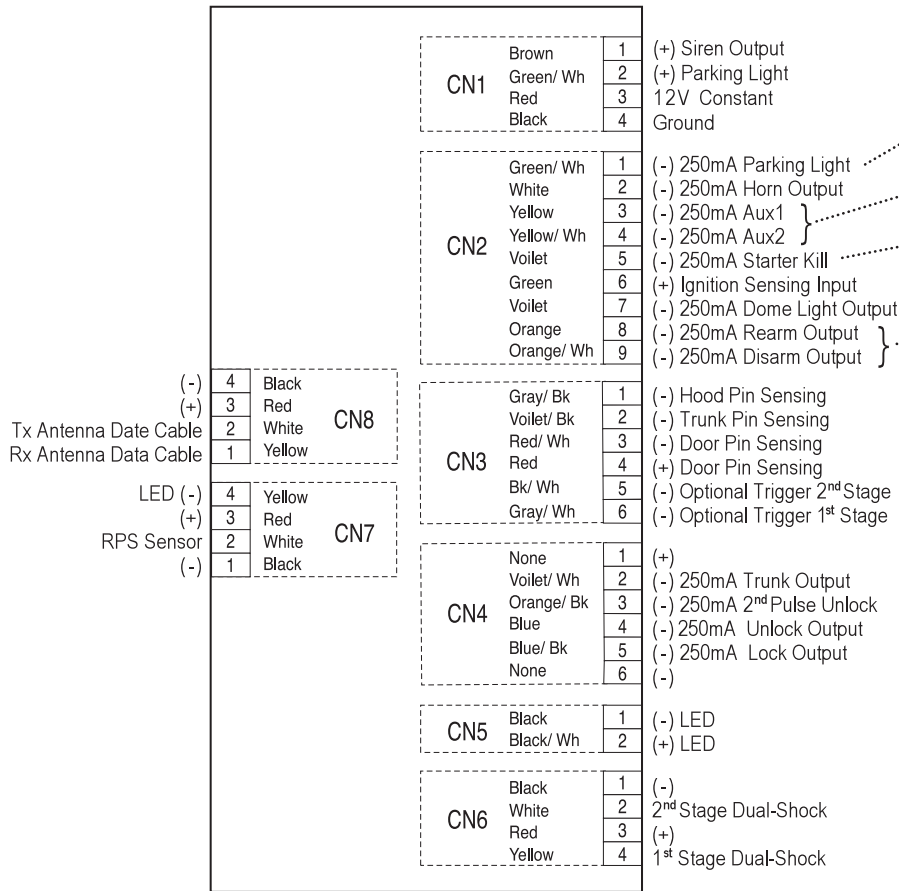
CN1
Brown 1 (+) Siren Output
Green/ Wh 2 (+) Parking Light
Red 3 12V Constant
Black 4 Ground

CN2
Green/ Wh 1 (-) 250mA Parking Light
White 2 (-) 250mA Horn Output
Yellow 3 (-) 250mA Aux1
Yellow/ Wh 4 (-) 250mA Aux2
Voilet 5 (-) 250mA Starter Kill
Green 6 (+) Ignition Sensing Input
Voilet 7 (-) 250mA Dome Light Output
Orange 8 (-) 250mA Rearm Output
Orange/ Wh 9 (-) 250mA Disarm Output

CN8
(-) 4 Black
(+) 3 Red
Tx Antenna Date Cable 2 White
Rx Antenna Data Cable 1 Yellow

CN7
LED (-) 4 Yellow
(+) 3 Red
RPS Sensor 2 White
(-) 1 Black

CN3
Gray/ Bk 1 (-) Hood Pin Sensing
Voilet/ Bk 2 (-) Trunk Pin Sensing
Red/ Wh 3 (-) Door Pin Sensing
Red 4 (+) Door Pin Sensing
Bk/ Wh 5 (-) Optional Trigger 2$^{nd}$ Stage
Gray/ Wh 6 (-) Optional Trigger 1$^{st}$ Stage

CN4
None 1 (+)
Voilet/ Wh 2 (-) 250mA Trunk Output
Orange/ Bk 3 (-) 250mA 2$^{nd}$ Pulse Unlock
Blue 4 (-) 250mA Unlock Output
Blue/ Bk 5 (-) 250mA Lock Output
None 6 (-)

CN5
Black 1 (-) LED
Black/ Wh 2 (+) LED

CN6
Black 1 (-)
White 2 2$^{nd}$ Stage Dual-Shock
Red 3 (+)
Yellow 4 1$^{st}$ Stage Dual-Shock